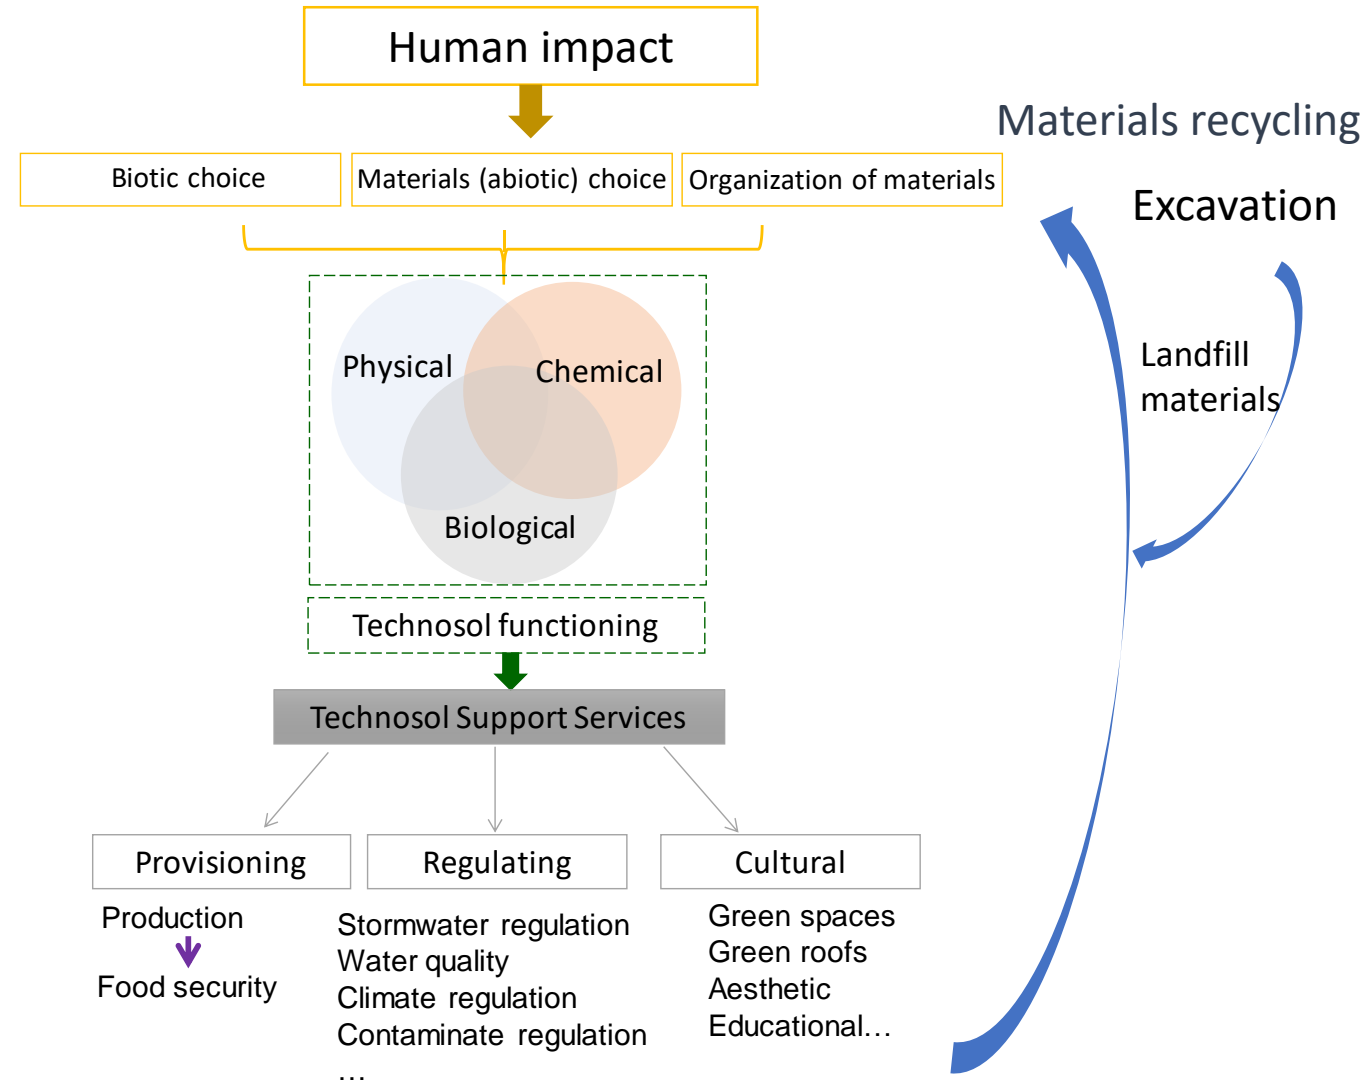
Human impact

Materials recycling

Biotic choice

Materials (abiotic) choice

Organization of materials

Excavation

Physical

Chemical

Biological

Landfill materials

Technosol functioning

Technosol Support Services

Provisioning

Regulating

Cultural

Production

Food security

Stormwater regulation
Water quality
Climate regulation
Contaminate regulation
…

Green spaces
Green roofs
Aesthetic
Educational…